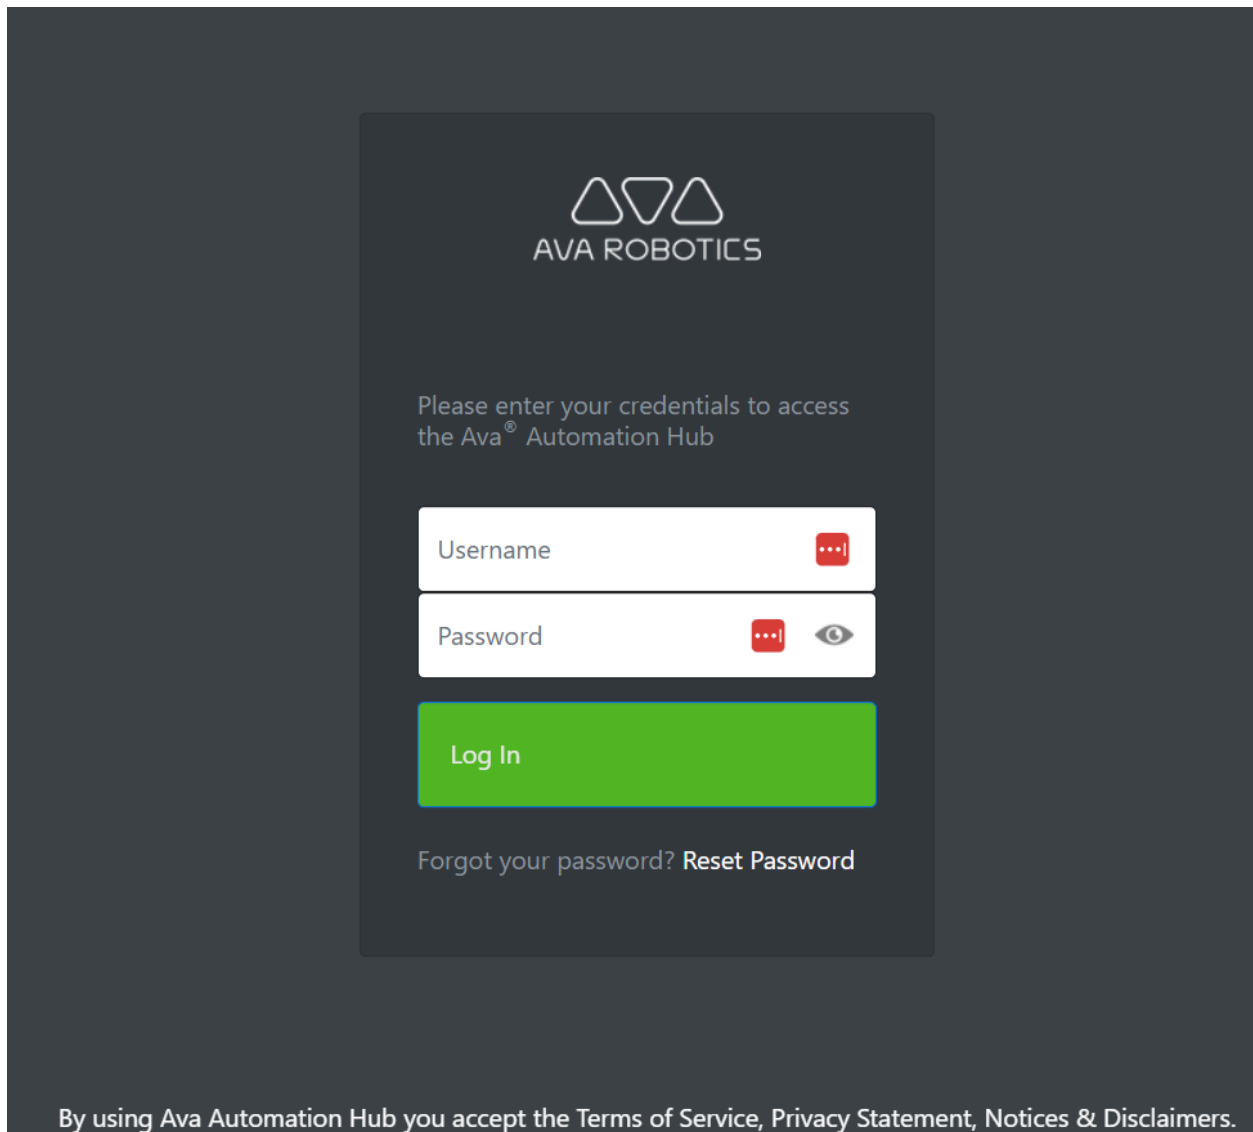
AVA ROBOTICS

Please enter your credentials to access the Ava® Automation Hub

Username

Password

Log In

Forgot your password? Reset Password

By using Ava Automation Hub you accept the Terms of Service, Privacy Statement, Notices & Disclaimers.